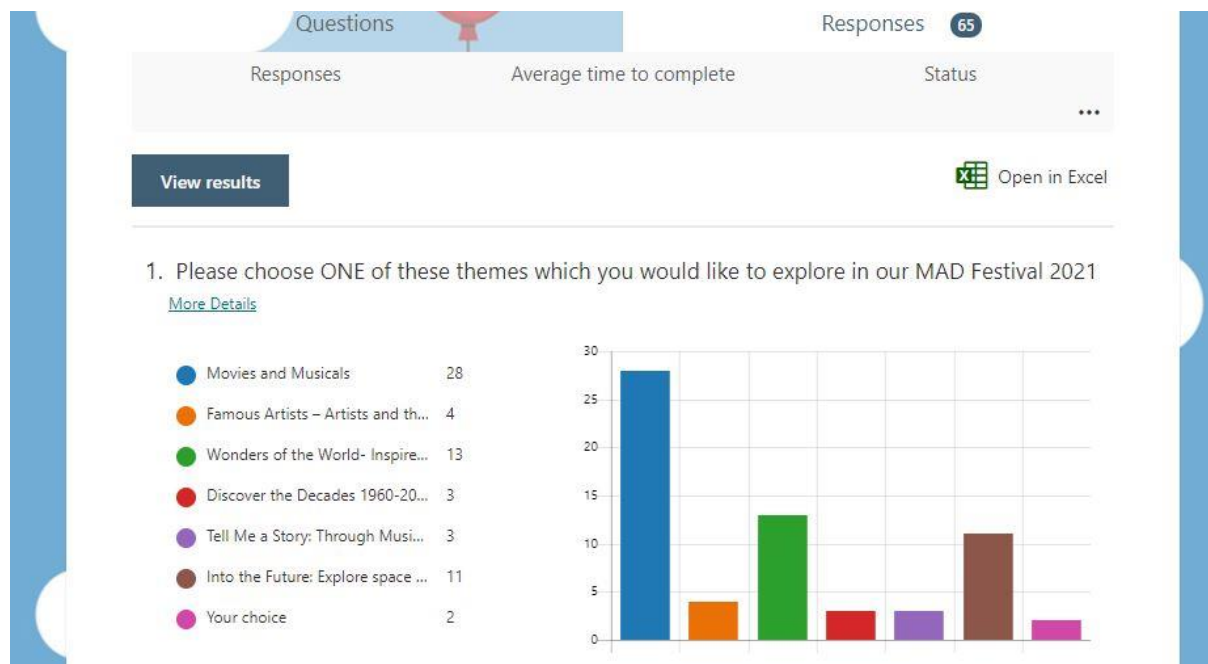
Questions

Responses 65

Responses

Average time to complete

Status

...

View results

Open in Excel

1. Please choose ONE of these themes which you would like to explore in our MAD Festival 2021

More Details

| | |
|---|---|
| Movies and Musicals | 28 |
| Famous Artists – Artists and th... | 4 |
| Wonders of the World- Inspire... | 13 |
| Discover the Decades 1960-20... | 3 |
| Tell Me a Story: Through Musi... | 3 |
| Into the Future: Explore space ... | 11 |
| Your choice | 2 |

30
25
20
15
10
5
0